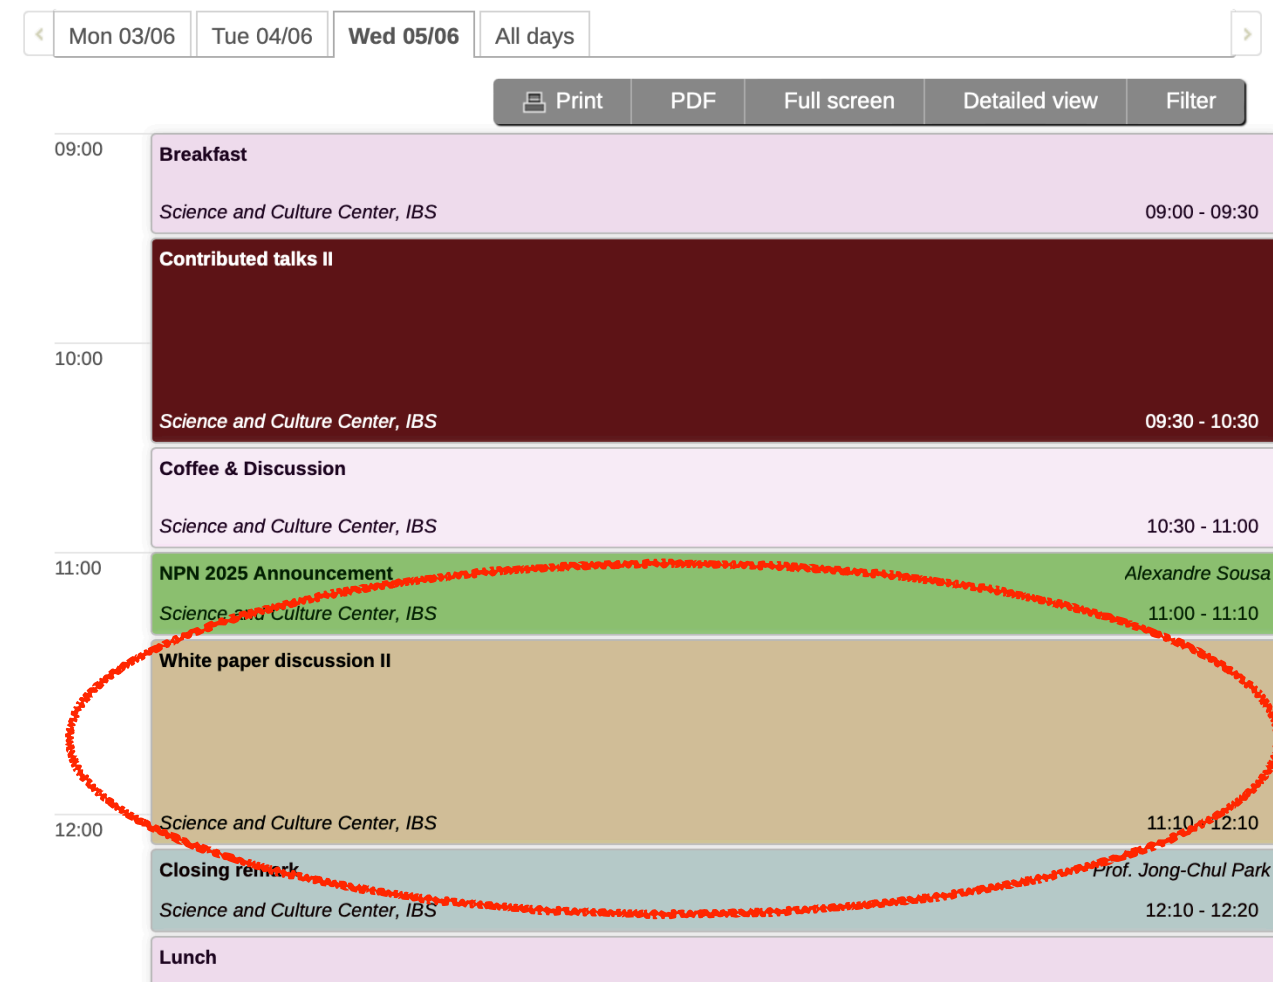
Mon 03/06 | Tue 04/06 | Wed 05/06 | All days

Print | PDF | Full screen | Detailed view | Filter

09:00

Breakfast
Science and Culture Center, IBS
09:00 - 09:30

Contributed talks II
10:00
Science and Culture Center, IBS
09:30 - 10:30

Coffee & Discussion
Science and Culture Center, IBS
10:30 - 11:00

11:00

NPN 2025 Announcement
Alexandre Sousa
Science and Culture Center, IBS
11:00 - 11:10

White paper discussion II
12:00
Science and Culture Center, IBS
11:10 - 12:10

Closing remark
Prof. Jong-Chul Park
Science and Culture Center, IBS
12:10 - 12:20

Lunch